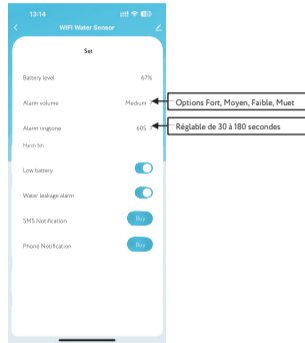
13:14

WIFI Water Sensor

Set

Battery level 67%

Alarm volume Medium

Options Fort, Moyen, Faible, Muet

Alarm ringtone 60S

Réglable de 30 à 180 secondes

Hash list

Low battery

Water leakage alarm

SMS Notification Buy

Phone Notification Buy